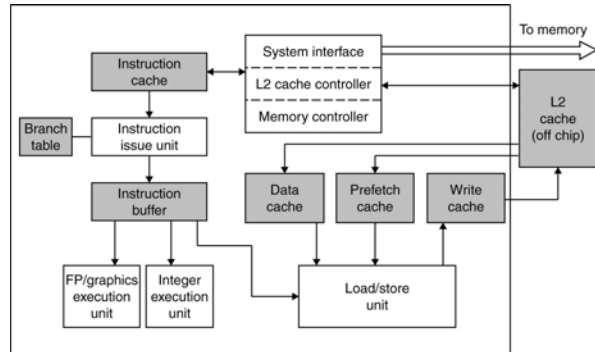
To memory

System interface

L2 cache controller

Memory controller

Instruction cache

Branch table

Instruction issue unit

Instruction buffer

L2 cache (off chip)

Data cache

Prefetch cache

Write cache

FP/graphics execution unit

Integer execution unit

Load/store unit